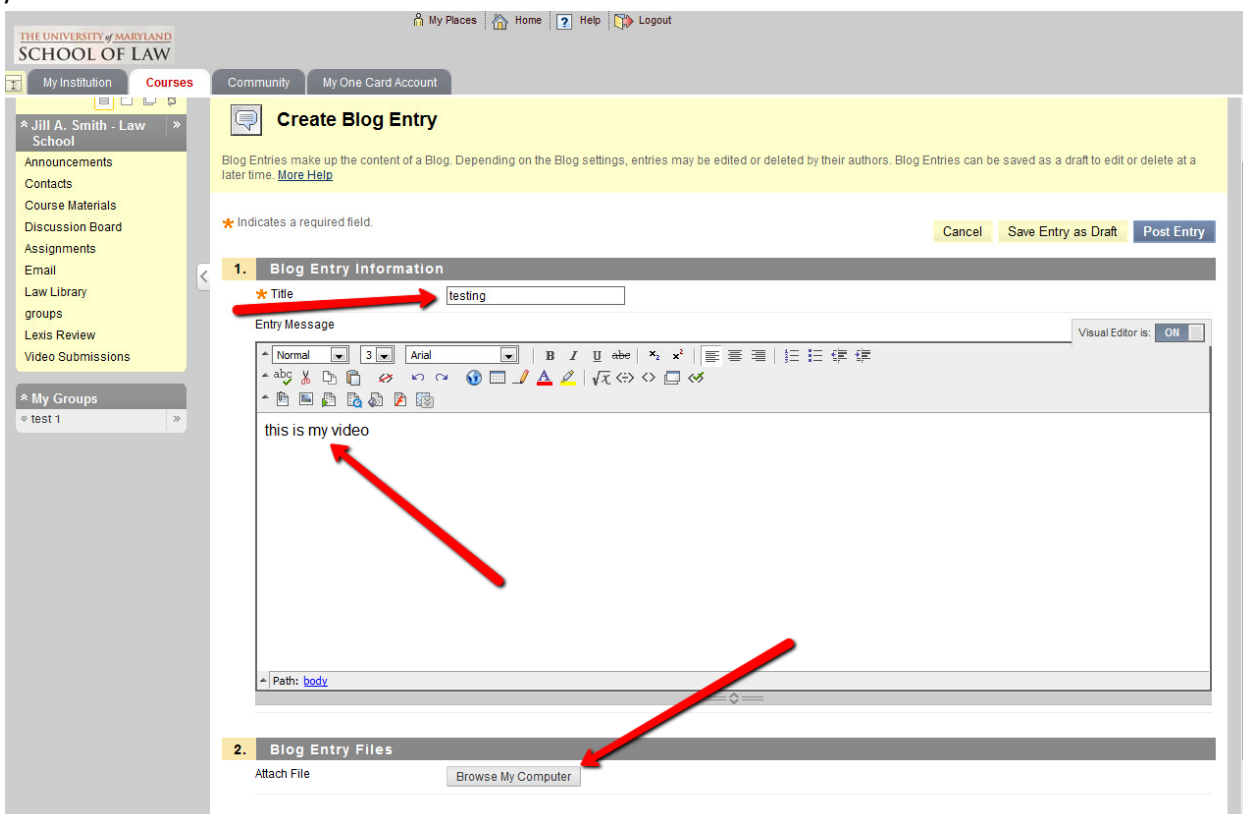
THE UNIVERSITY of MARYLAND
SCHOOL OF LAW

My Places | Home | Help | Logout

My Institution | Courses | Community | My One Card Account

Jill A. Smith - Law School
Announcements
Contacts
Course Materials
Discussion Board
Assignments
Email
Law Library
groups
Lexis Review
Video Submissions

My Groups
test 1

Create Blog Entry

Blog Entries make up the content of a Blog. Depending on the Blog settings, entries may be edited or deleted by their authors. Blog Entries can be saved as a draft to edit or delete at a later time. More Help

* Indicates a required field.

Cancel | Save Entry as Draft | Post Entry

1. Blog Entry Information

* Title testing

Entry Message

Visual Editor is: ON

Normal 3 Arial

this is my video

Path: body

2. Blog Entry Files

Attach File Browse My Computer